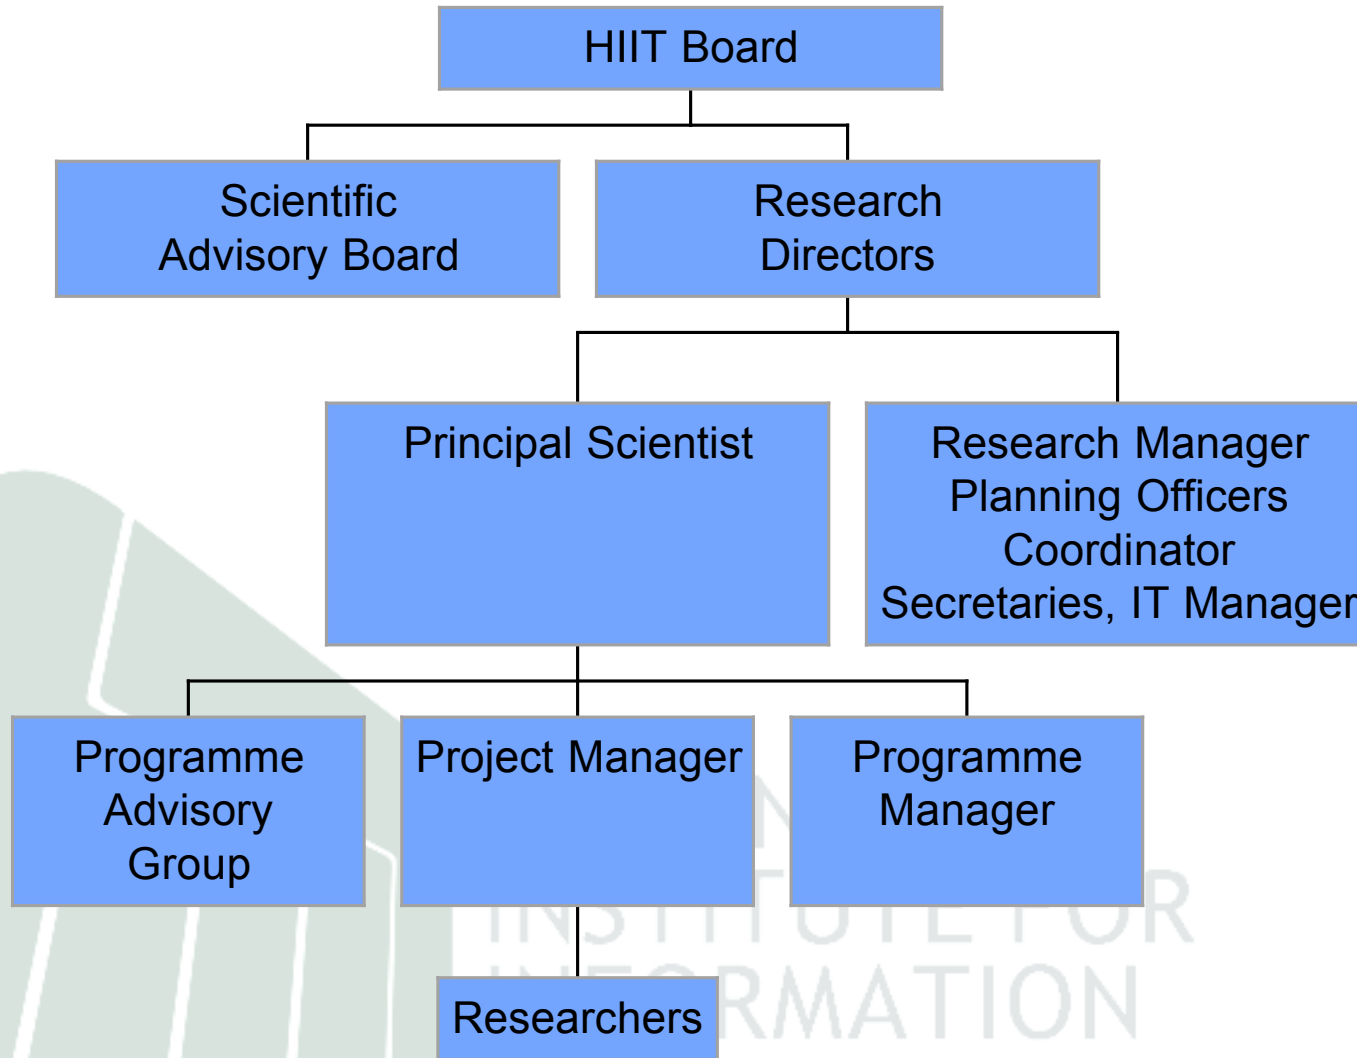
HIIT Board

Scientific Advisory Board

Research Directors

Principal Scientist

Research Manager
Planning Officers
Coordinator
Secretaries, IT Manager

Programme Advisory Group

Project Manager

Programme Manager

Researchers

INSTITUTE FOR
INFORMATION